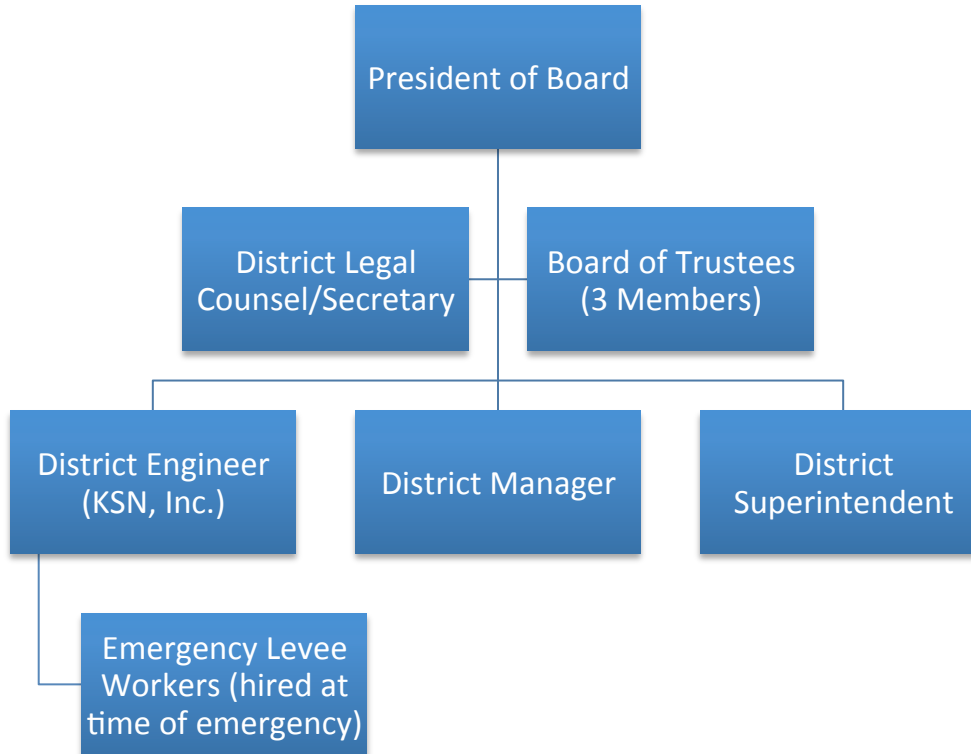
President of Board

District Legal Counsel/Secretary

Board of Trustees (3 Members)

District Engineer (KSN, Inc.)

District Manager

District Superintendent

Emergency Levee Workers (hired at time of emergency)